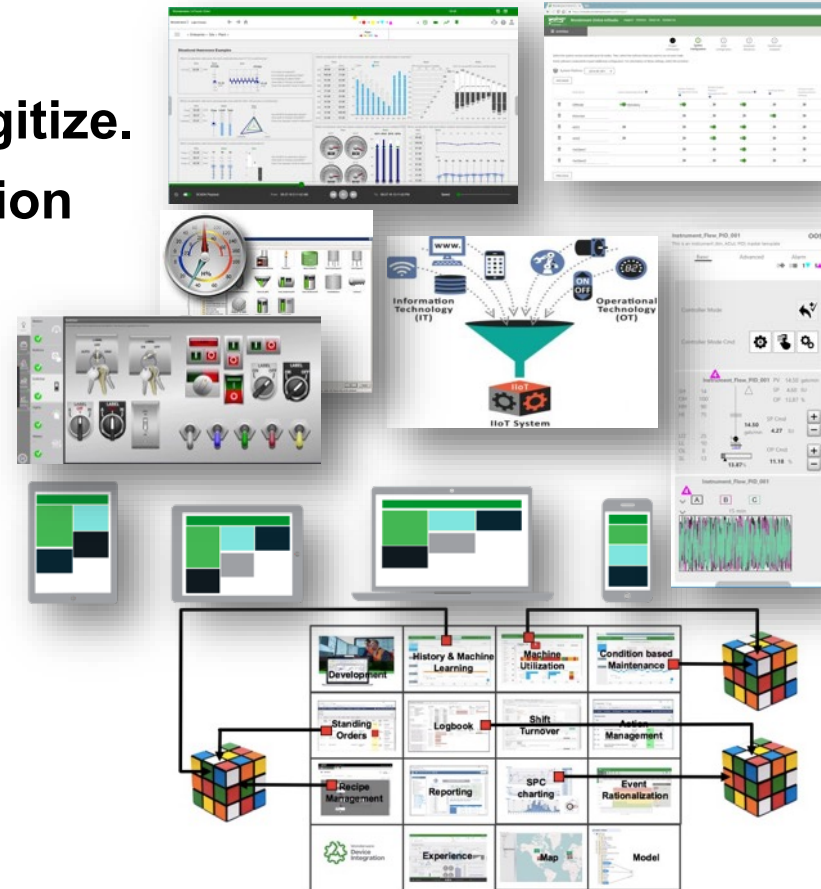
gitize.
ion

Statistical Awareness Examples

www.

Information Technology (IT)

ON OFF

Operational Technology (OT)

IIoT

IIoT System

Instrument_Flow_PID_001

Basic

Advanced

Alarm

Controller Mode

Controller Mode Cmd

Instrument_Flow_PID_001

14.50

4.27

SP Cmd

OP Cmd

11.18

13.87

Instrument_Flow_PID_001

A

B

C

Development

History & Machine Learning

Machine Utilization

Condition based Maintenance

Standing Orders

Logbook

Shift Turnover

Action Management

Recipe Management

Reporting

SPC charting

Event Rationalization

Device Integration

Experience

Map

Model